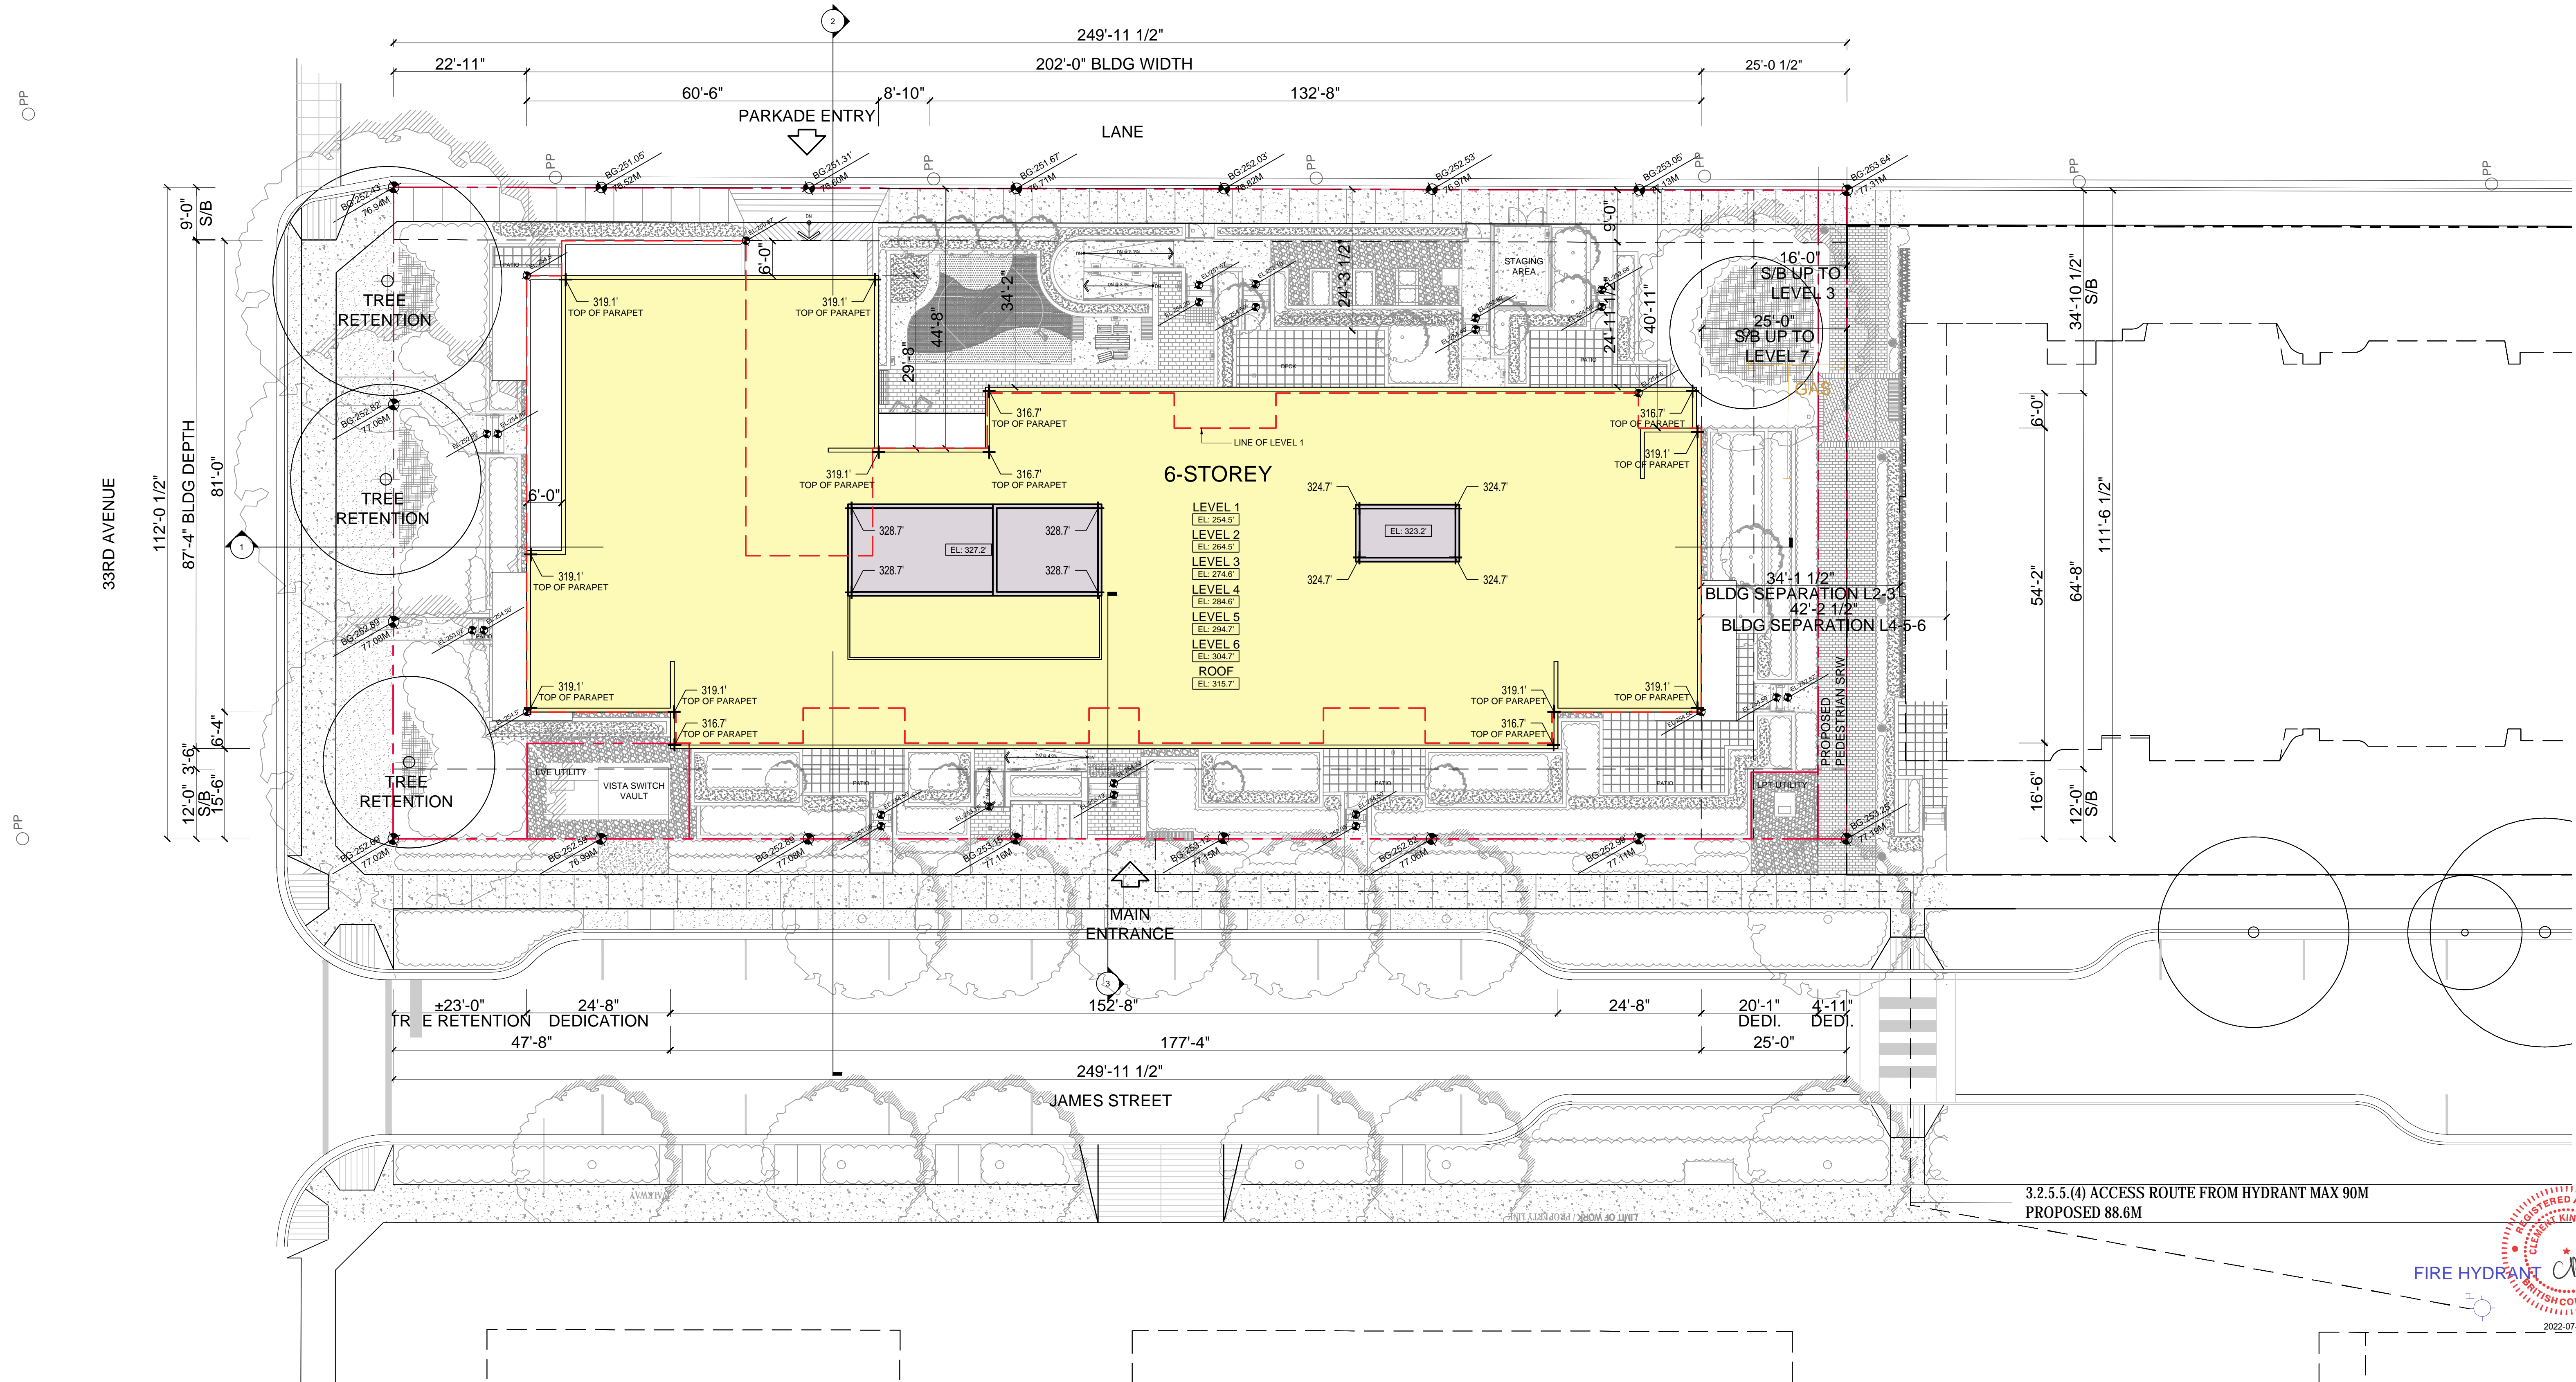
249'-11 1/2"
22'-11"
202'-0" BLDG WIDTH
25'-0 1/2"
60'-6"
8'-10"
132'-8"
PARKADE ENTRY
LANE
PP
BG:251.05'
76.52M
BG:251.31'
76.60M
PP
BG:251.67'
76.71M
BG:252.03'
76.82M
PP
BG:252.53'
76.97M
BG:253.05'
77.13M
PP
BG:253.64'
77.31M
PP
PP
PP
9'-0"
S/B
BG:252.43'
76.94M
TREE
RETENTION
6'-0"
319.1'
TOP OF PARAPET
319.1'
TOP OF PARAPET
29'-8"
44'-8"
34'-2"
24'-3 1/2"
STAGING
AREA
9'-0"
24'-11 1/2"
40'-11"
16'-0"
S/B UP TO
LEVEL 3
25'-0"
S/B UP TO
LEVEL 7
GAS
34'-10 1/2"
S/B
BG:252.82'
77.06M
TREE
RETENTION
316.7'
TOP OF PARAPET
LINE OF LEVEL 1
316.7'
TOP OF PARAPET
319.1'
TOP OF PARAPET
319.1'
TOP OF PARAPET
316.7'
TOP OF PARAPET
6-STOREY
6'-0"
33RD AVENUE
112'-0 1/2"
87'-4" BLDG DEPTH
81'-0"
6'-0"
328.7'
EL: 327.2'
328.7'
328.7'
328.7'
LEVEL 1
EL: 254.5'
LEVEL 2
EL: 264.5'
LEVEL 3
EL: 274.6'
LEVEL 4
EL: 284.6'
LEVEL 5
EL: 294.7'
LEVEL 6
EL: 304.7'
ROOF
EL: 315.7'
324.7'
EL: 323.2'
324.7'
324.7'
324.7'
319.1'
TOP OF PARAPET
34'-1 1/2"
BLDG SEPARATION L2-3
42'-2 1/2"
BLDG SEPARATION L4-5-6
54'-2"
64'-8"
111'-6 1/2"
BG:252.89'
77.08M
319.1'
TOP OF PARAPET
319.1'
TOP OF PARAPET
316.7'
TOP OF PARAPET
319.1'
TOP OF PARAPET
316.7'
TOP OF PARAPET
319.1'
TOP OF PARAPET
PROPOSED
PEDESTRIAN SRW
6'-4"
3'-6"
12'-0"
S/B
15'-6"
TREE
RETENTION
EVE UTILITY
VISTA SWITCH
VAULT
LPT UTILITY
16'-6"
12'-0"
S/B
PP
BG:252.66'
77.02M
BG:252.59'
76.99M
BG:252.89'
77.08M
BG:253.15'
77.16M
BG:253.12'
77.15M
BG:252.82'
77.06M
BG:252.96'
77.11M
BG:253.25'
77.19M
MAIN
ENTRANCE
±23'-0"
TR E RETENTION
24'-8"
DEDICATION
152'-8"
24'-8"
20'-1"
DEDI.
4'-11"
DEDI.
47'-8"
177'-4"
25'-0"
249'-11 1/2"
JAMES STREET
3.2.5.5.(4) ACCESS ROUTE FROM HYDRANT MAX 90M
PROPOSED 88.6M
FIRE HYDRANT
REGISTERED
BRITISH CO
2022-07